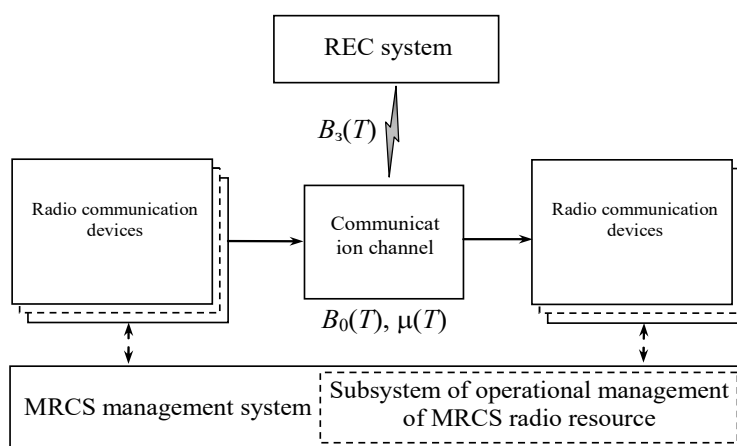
REC system

$B_з(T)$

Radio communication devices

Communicat ion channel

Radio communication devices

$B_0(T)$, $\mu(T)$

MRCS management system

Subsystem of operational management of MRCS radio resource